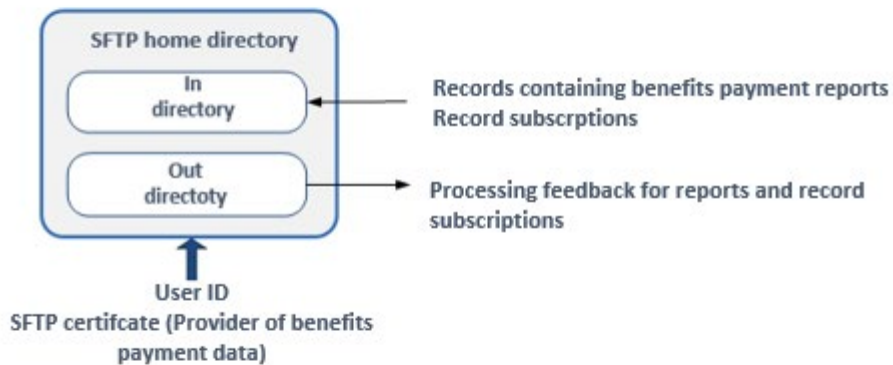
SFTP home directory

In directory

Out directoty

Records containing benefits payment reports
Record subscrptions

Processing feedback for reports and record subscriptions

User ID
SFTP certifcate (Provider of benefits payment data)